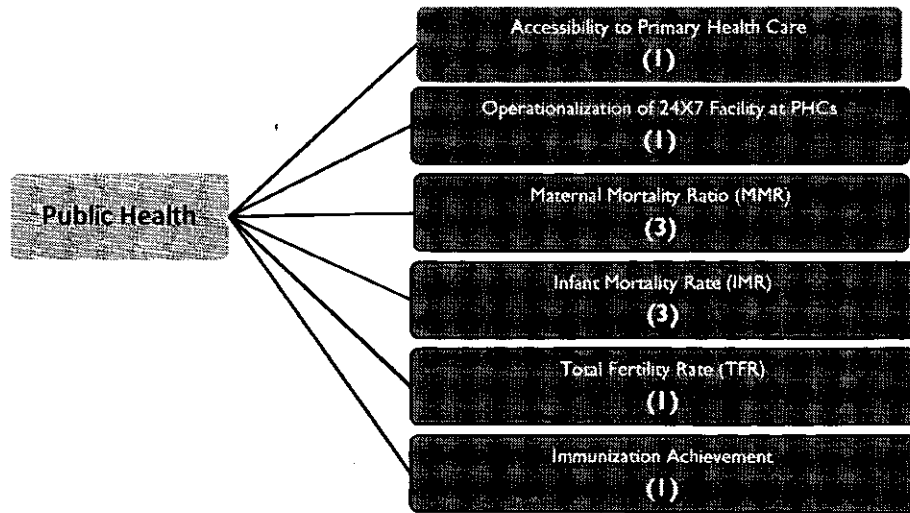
Public Health

Accessibility to Primary Health Care
(1)

Operationalization of 24X7 Facility at PHCs
(1)

Maternal Mortality Ratio (MMR)
(3)

Infant Mortality Rate (IMR)
(3)

Total Fertility Rate (TFR)
(1)

Immunization Achievement
(1)